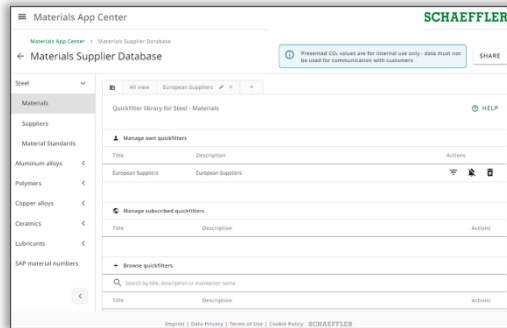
Materials App Center

SCHAEFFLER

Materials App Center > Materials Supplier Database

← Materials Supplier Database

Presented $CO_2$ values are for internal use only - data must not be used for communication with customers

SHARE

Steel

Materials

Suppliers

Material Standards

Aluminum alloys

Polymers

Copper alloys

Ceramics

Lubricants

SAP material numbers

All view European Suppliers × +

Quickfilter library for Steel - Materials

HELP

Manage own quickfilters

| Title | Description | Actions |
|---|---|---|
| European Suppliers | European Suppliers | |

Manage subscribed quickfilters

| Title | Description | Actions |
|---|---|---|

Browse quickfilters

Search by title, description or maintainer name

| Title | Description | Actions |
|---|---|---|

Imprint | Data Privacy | Terms of Use | Cookie Policy SCHAEFFLER